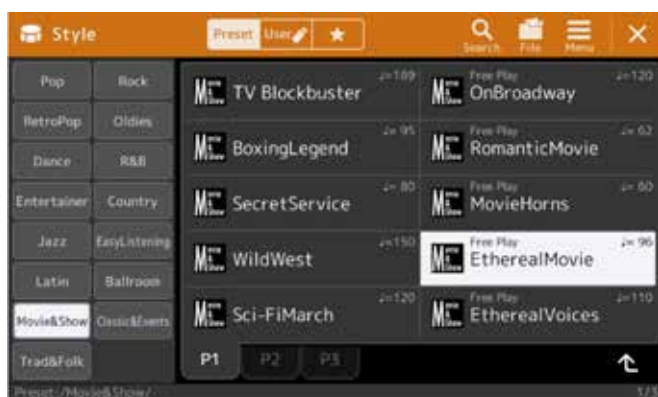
Style

Preset User ★

Search File Menu ×

Pop Rock
RetroPop Oldies
Dance R&B
Entertainer Country
Jazz EasyListening
Latin Ballroom
Movie&Show Classic&Events
Trad&Folk

TV Blockbuster ♩=109
Free Play OnBroadway ♩=120
BoxingLegend ♩=95
Free Play RomanticMovie ♩=62
SecretService ♩=80
Free Play MovieHorns ♩=80
WildWest ♩=150
Free Play EtherealMovie ♩=96
Sci-FiMarch ♩=120
Free Play EtherealVoices ♩=110

P1 P2 P3

Preset/Movie&Show/ 1/3